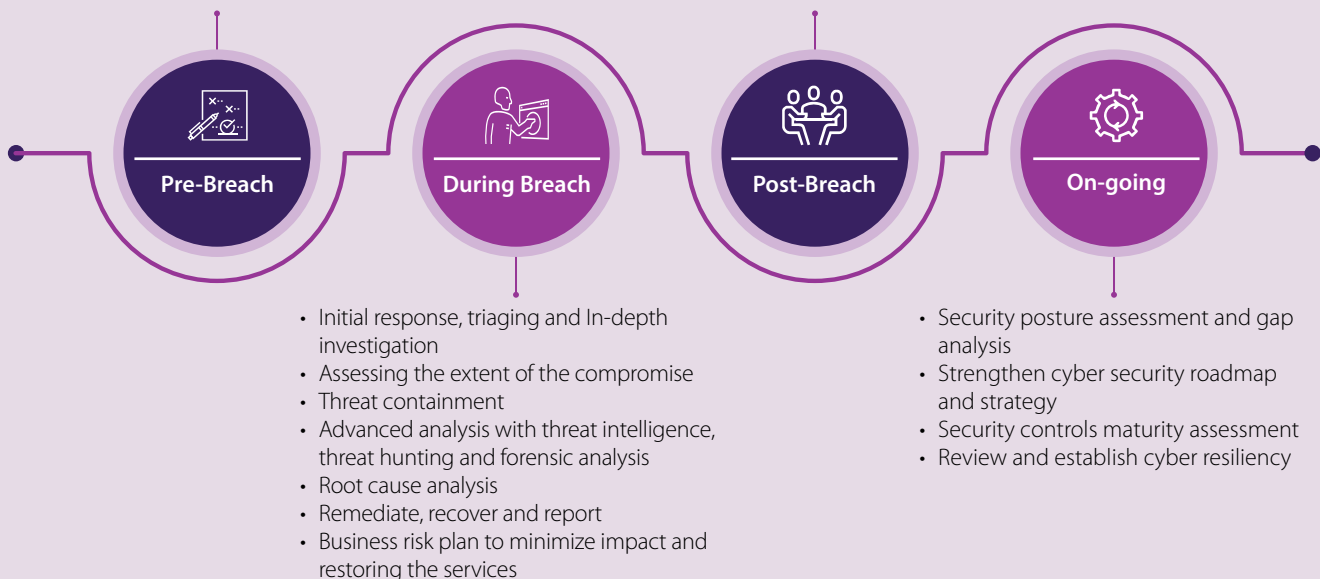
Pre-Breach

During Breach

Post-Breach

On-going

- Initial response, triaging and In-depth investigation
- Assessing the extent of the compromise
- Threat containment
- Advanced analysis with threat intelligence, threat hunting and forensic analysis
- Root cause analysis
- Remediate, recover and report
- Business risk plan to minimize impact and restoring the services

- Security posture assessment and gap analysis
- Strengthen cyber security roadmap and strategy
- Security controls maturity assessment
- Review and establish cyber resiliency